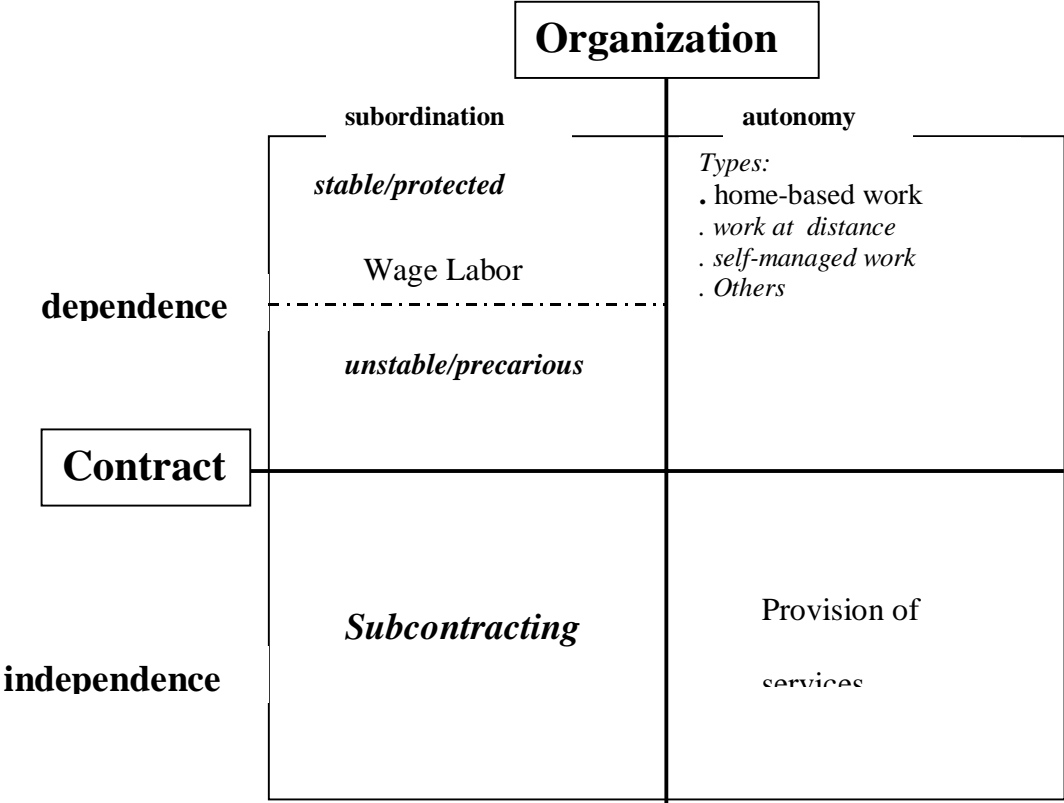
Organization

subordination

autonomy

stable/protected

Wage Labor

Types:
. home-based work
. work at distance
. self-managed work
. Others

dependence

unstable/precarious

Contract

Subcontracting

Provision of services

independence